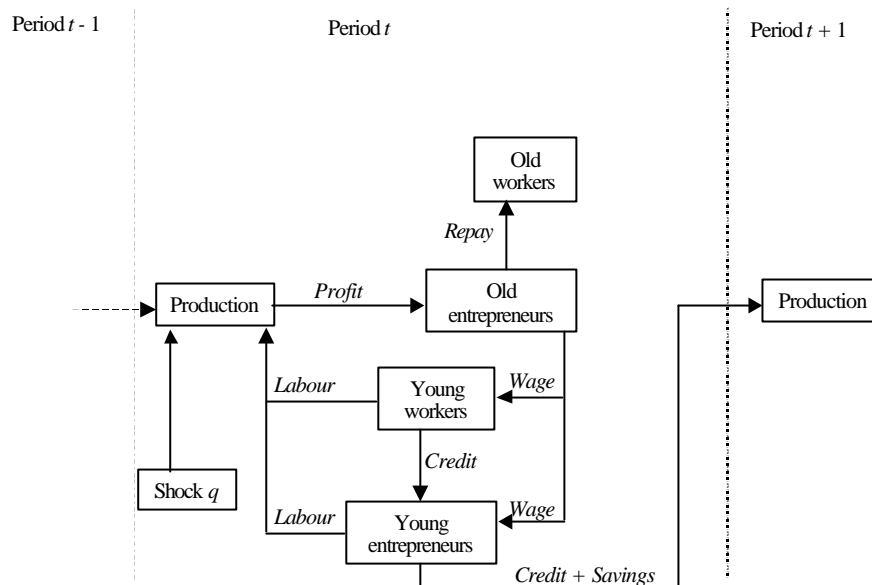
Period $t$ - 1

Period $t$

Period $t$ + 1

Old workers

*Repay*

Production

*Profit*

Old entrepreneurs

Production

*Labour*

Young workers

*Wage*

*Credit*

Shock $q$

*Labour*

Young entrepreneurs

*Wage*

*Credit + Savings*